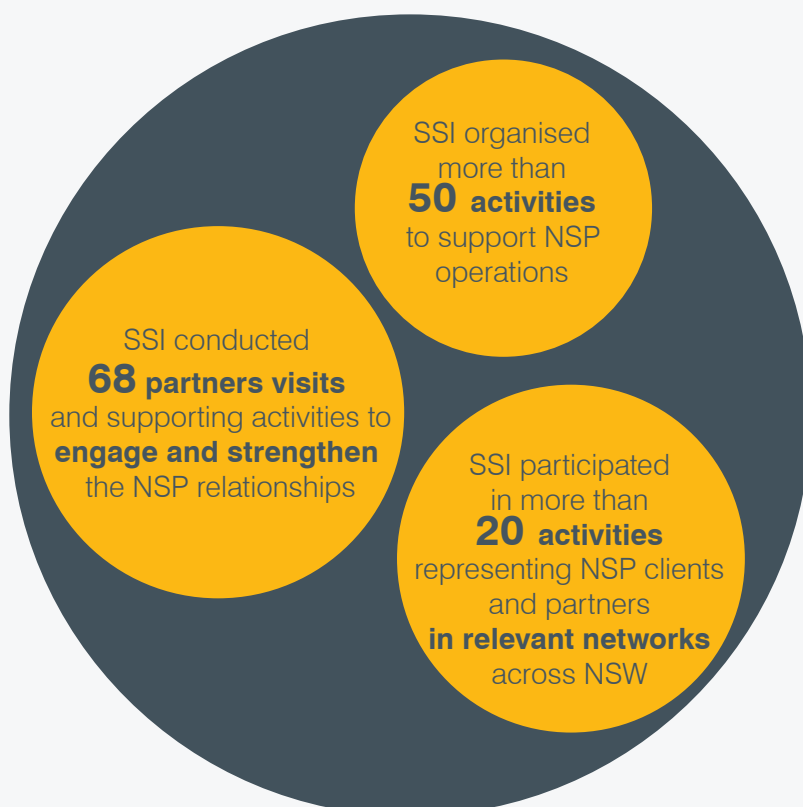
SSI organised more than **50 activities** to support NSP operations

SSI conducted **68 partners visits** and supporting activities to **engage and strengthen** the NSP relationships

SSI participated in more than **20 activities** representing NSP clients and partners **in relevant networks** across NSW